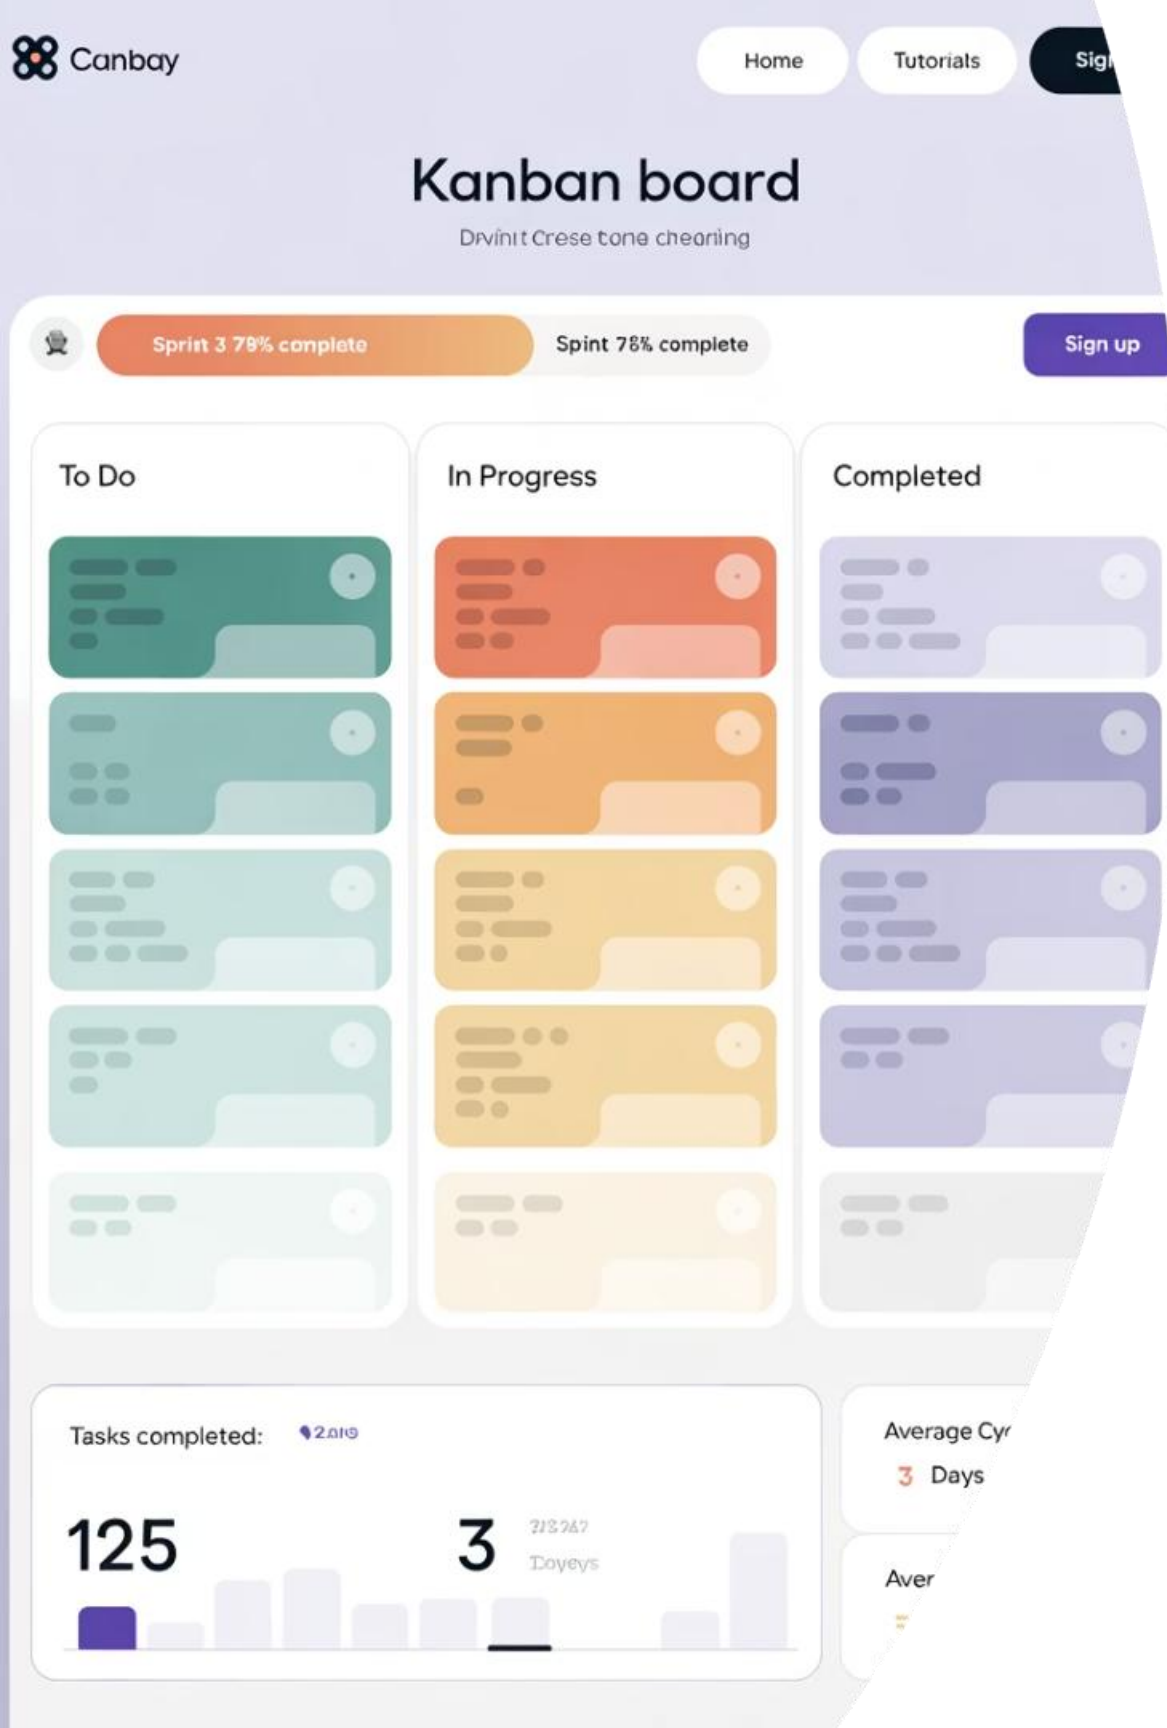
Canbay

Home

Tutorials

Sig

Kanban board

Drvinit Crese tone chearing

Sprit 3 79% conplete

Spint 78% complete

Sign up

To Do

In Progress

Completed

Tasks completed:

2.019

125

3

?18 ?47

Doyeys

Average Cy

3 Days

Aver